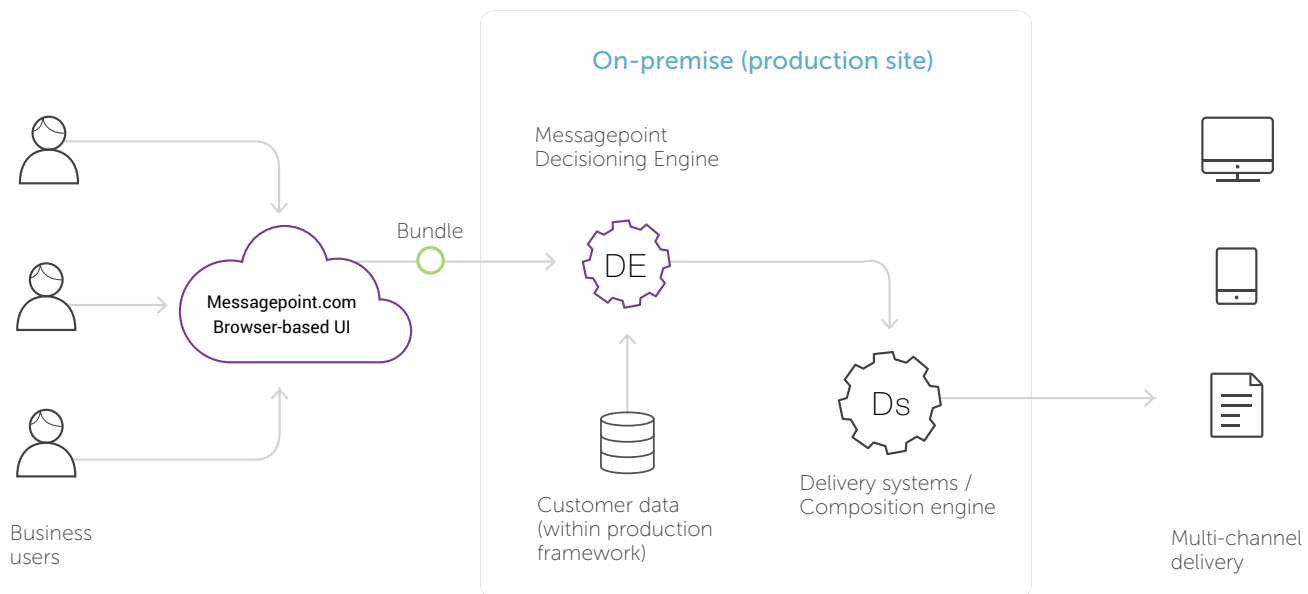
On-premise (production site)

Messagepoint Decisioning Engine

Bundle

Messagepoint.com Browser-based UI

DE

Ds

Customer data (within production framework)

Delivery systems / Composition engine

Business users

Multi-channel delivery